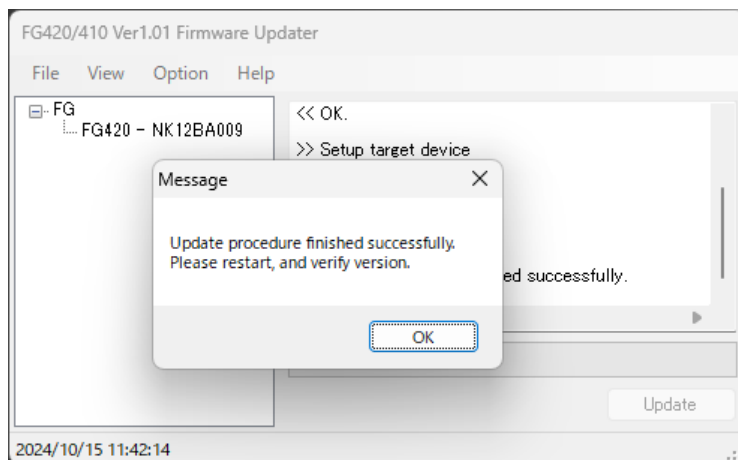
FG420/410 Ver1.01 Firmware Updater

File View Option Help

FG
FG420 - NK12BA009

<< OK.
>> Setup target device

ed successfully.

Message

Update procedure finished successfully.
Please restart, and verify version.

OK

Update

2024/10/15 11:42:14